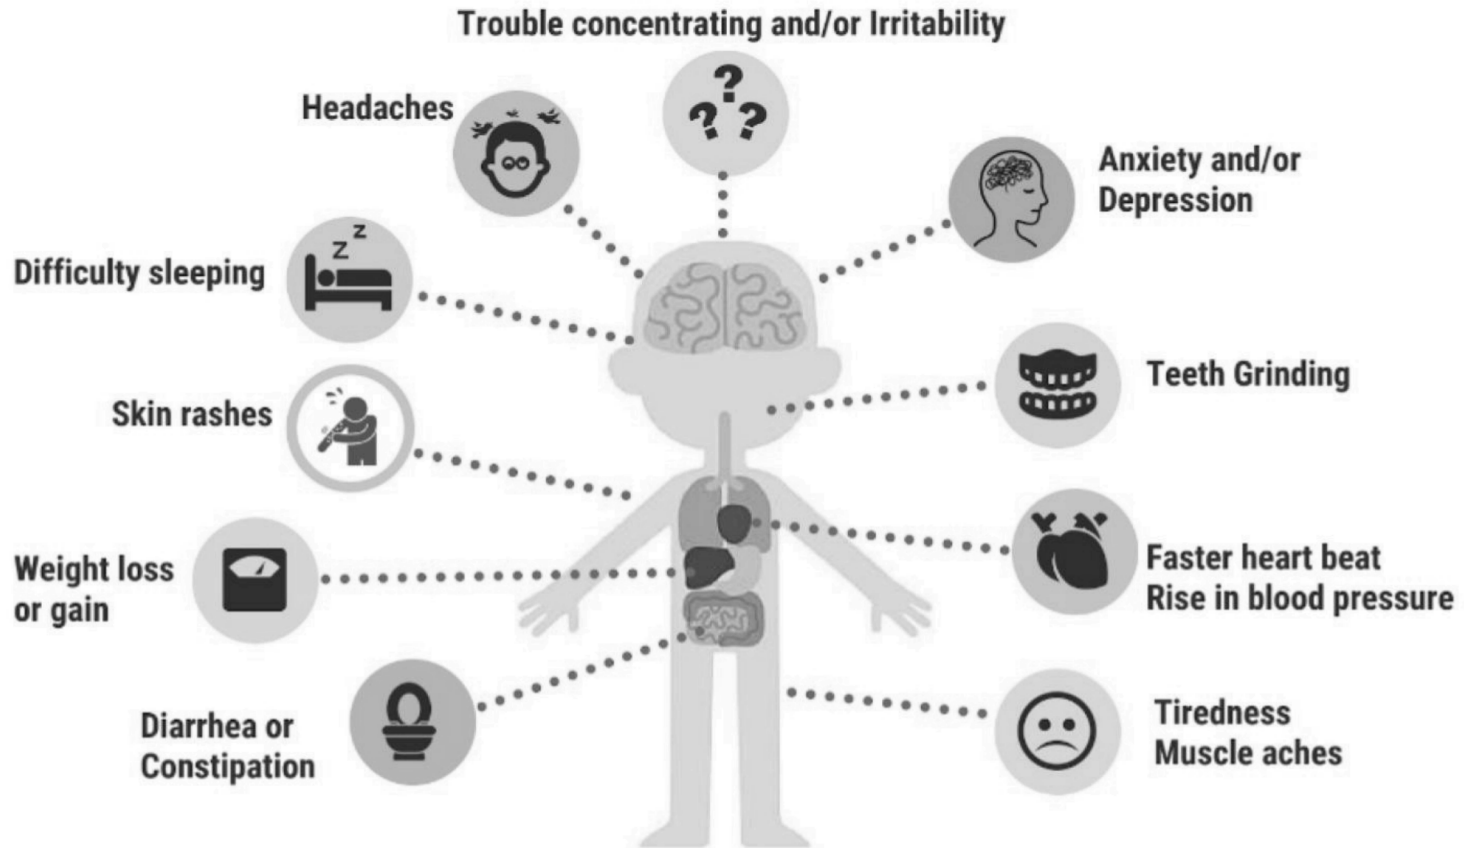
Trouble concentrating and/or Irritability

Headaches

Anxiety and/or Depression

Difficulty sleeping

Teeth Grinding

Skin rashes

Weight loss or gain

Faster heart beat
Rise in blood pressure

Diarrhea or Constipation

Tiredness
Muscle aches